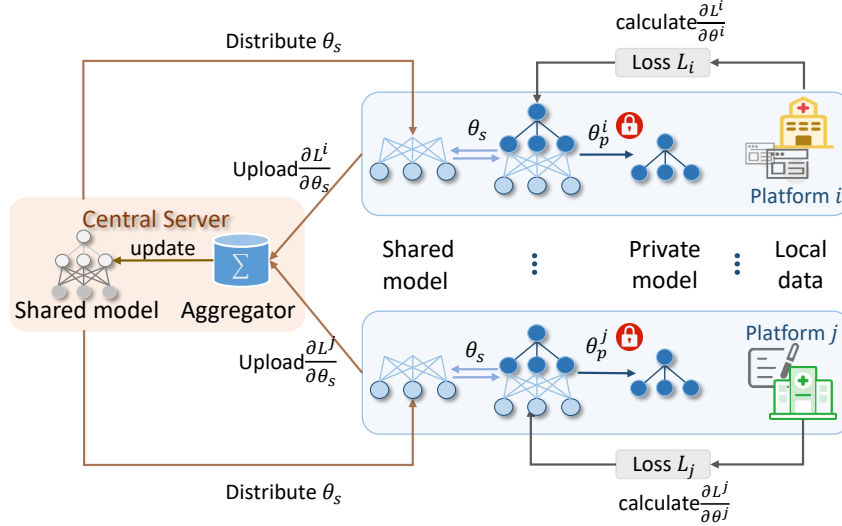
calculate$\frac{\partial L^i}{\partial \theta^i}$

Distribute $\theta_s$

Loss $L_i$

$\theta_s$

$\theta_p^i$

Upload$\frac{\partial L^i}{\partial \theta_s}$

Platform $i$

Central Server

update

$\Sigma$

Shared model

Aggregator

Shared model

Private model

Local data

Platform $j$

Upload$\frac{\partial L^j}{\partial \theta_s}$

$\theta_s$

$\theta_p^j$

Loss $L_j$

Distribute $\theta_s$

calculate$\frac{\partial L^j}{\partial \theta^j}$